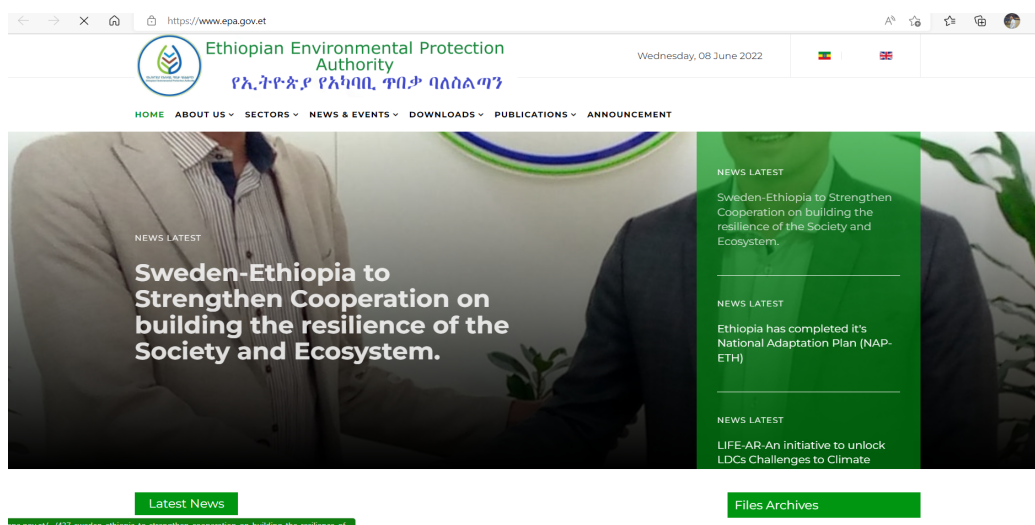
https://www.epa.gov.et

Ethiopian Environmental Protection Authority
የኢትዮጵያ የአካባቢ ጥበቃ ባለስልጣን

Wednesday, 08 June 2022

HOME ABOUT US SECTORS NEWS & EVENTS DOWNLOADS PUBLICATIONS ANNOUNCEMENT

NEWS LATEST

Sweden-Ethiopia to Strengthen Cooperation on building the resilience of the Society and Ecosystem.

NEWS LATEST

Sweden-Ethiopia to Strengthen Cooperation on building the resilience of the Society and Ecosystem.

NEWS LATEST

Ethiopia has completed it's National Adaptation Plan (NAP-ETH)

NEWS LATEST

LIFE-AR-An initiative to unlock LDCs Challenges to Climate

Latest News

Files Archives

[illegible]